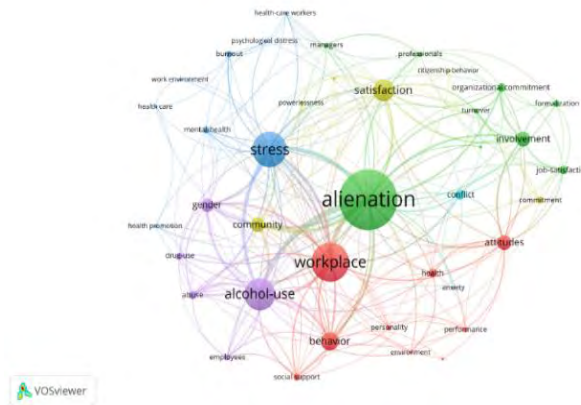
health-care workers
psychological distress
managers
burnout
professionals
citizenship-behavior
work environment
satisfaction
organizational-commitment
health care
powerlessness
turnover
formalization
mental-health
involvement
stress
job-satisfaction
alienation
conflict
gender
commitment
community
health promotion
attitudes
drug use
workplace
health
anxiety
alcohol-use
abuse
personality
performance
behavior
environment
employees
social support
VOSviewer